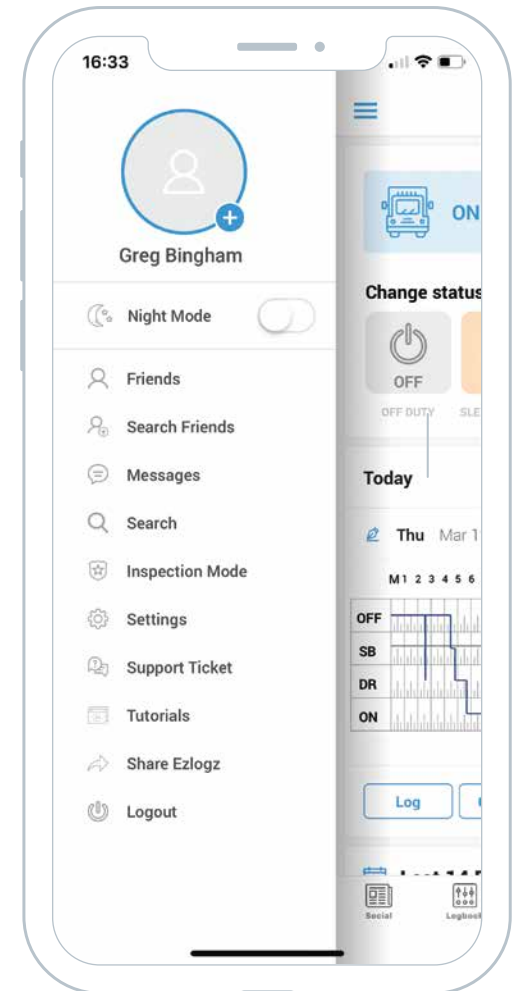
16:33

Greg Bingham

Night Mode

Friends

Search Friends

Messages

Search

Inspection Mode

Settings

Support Ticket

Tutorials

Share Ezlogz

Logout

ON

Change status

OFF

OFF DUTY

SLE

Today

Thu Mar 1

M 1 2 3 4 5 6

OFF
SB
DR
ON

Log

Social

Logbool